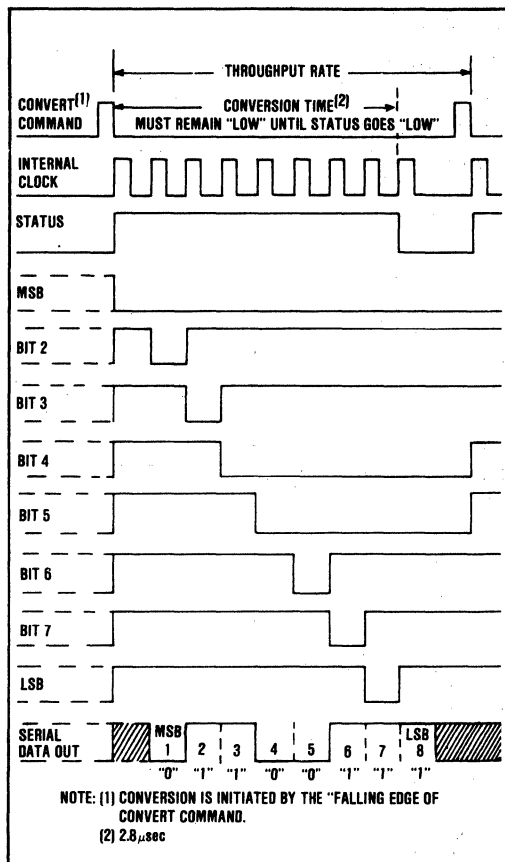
THROUGHPUT RATE

CONVERT$^{(1)}$ COMMAND

CONVERSION TIME$^{(2)}$

MUST REMAIN "LOW" UNTIL STATUS GOES "LOW"

INTERNAL CLOCK

STATUS

MSB

BIT 2

BIT 3

BIT 4

BIT 5

BIT 6

BIT 7

LSB

SERIAL DATA OUT

MSB 1 2 3 4 5 6 7 LSB 8

"0" "1" "1" "0" "0" "1" "1" "1"

NOTE: (1) CONVERSION IS INITIATED BY THE "FALLING EDGE OF CONVERT COMMAND.

(2) 2.8$\mu$sec